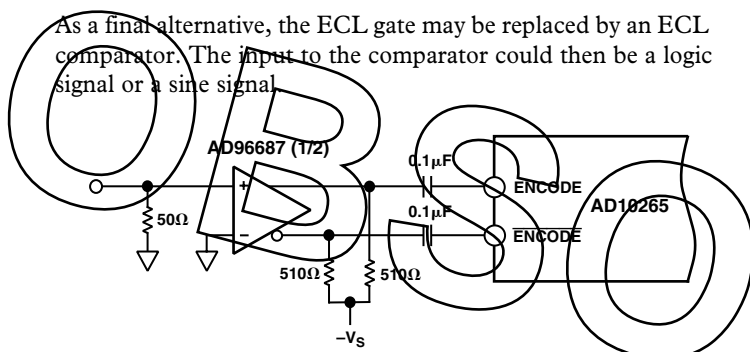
As a final alternative, the ECL gate may be replaced by an ECL comparator. The input to the comparator could then be a logic signal or a sine signal.

AD96687 (1/2)

0.1$\mu$F

ENCODE

0.1$\mu$F

AD10265

$\overline{\text{ENCODE}}$

+

–

50Ω

510Ω

510Ω

$-V_S$